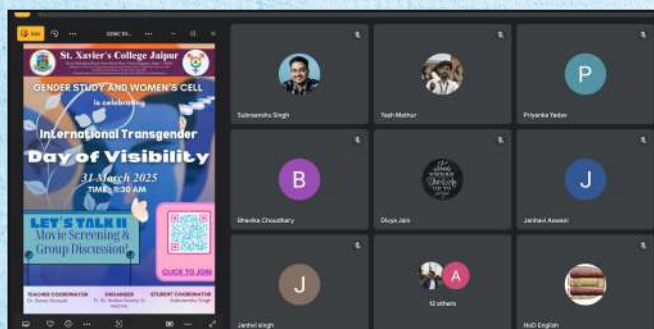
St. Xavier's College Jaipur

GENDER STUDY AND WOMEN'S CELL

is celebrating

International Transgender Day of Visibility

31 March 2025

TIME: 11:30 AM

LET'S TALK !!

Movie Screening & Group Discussion

CLICK TO JOIN

TEACHER COORDINATOR

ORGANISER

STUDENT COORDINATOR

Subhanshu Singh

Yash Mathur

P

Priyanka Yadav

B

Bhavika Choudhary

Divya Jain

J

Janhavi Aswani

J

Janhvi singh

A

12 others

HoD English